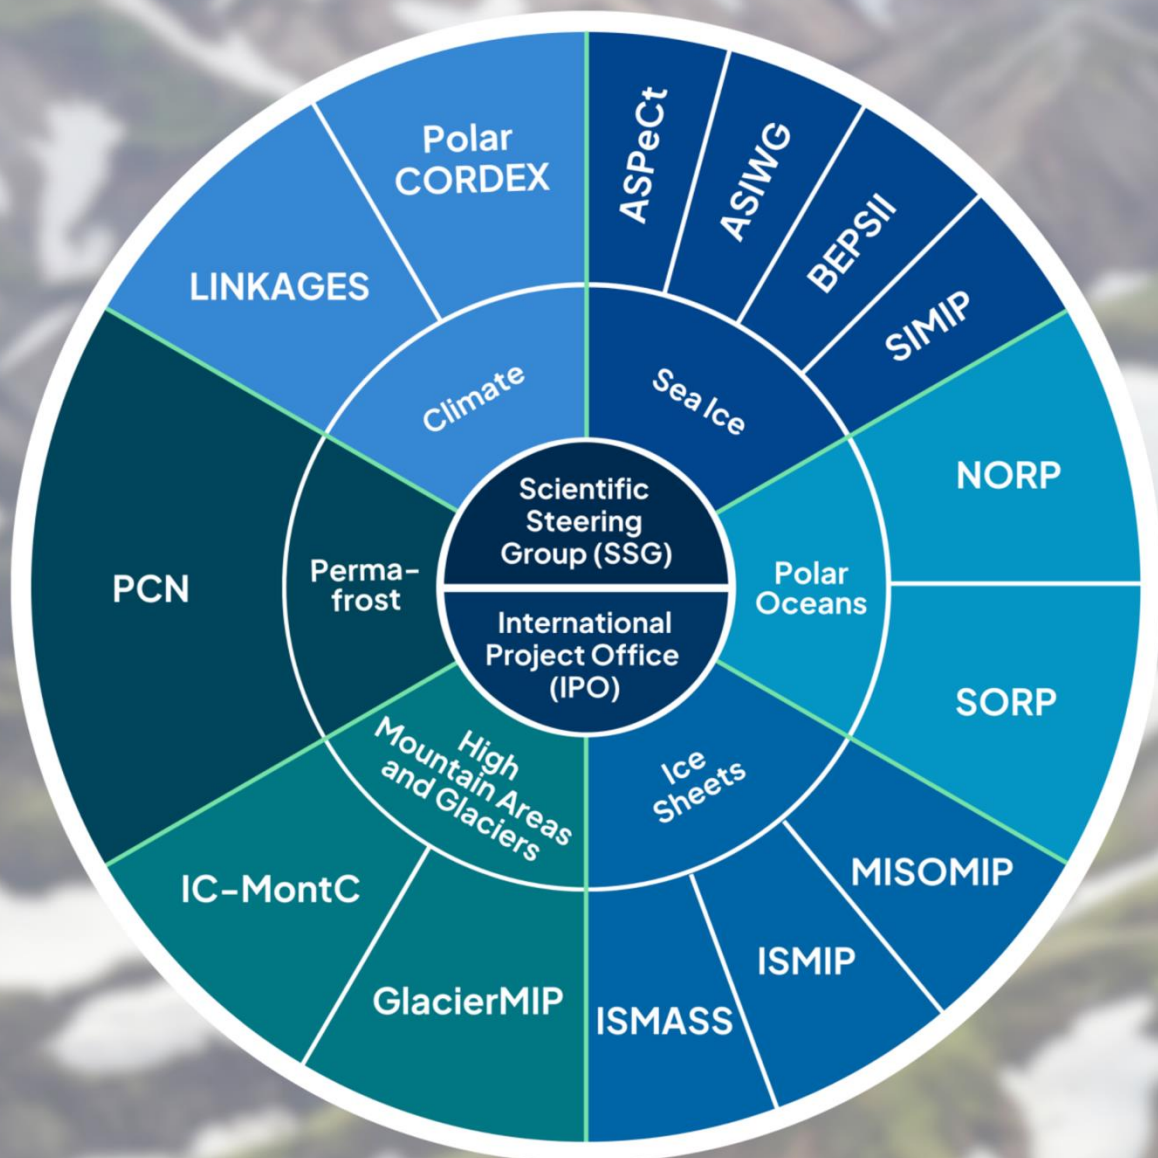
Scientific Steering Group (SSG)

International Project Office (IPO)

Climate

Polar CORDEX

LINKAGES

Sea Ice

ASPeCt

ASIWG

BEPSII

SIMIP

Polar Oceans

NORP

SORP

Ice Sheets

MISOMIP

ISMIP

ISMASS

High Mountain Areas and Glaciers

GlacierMIP

IC-MontC

Perma-frost

PCN